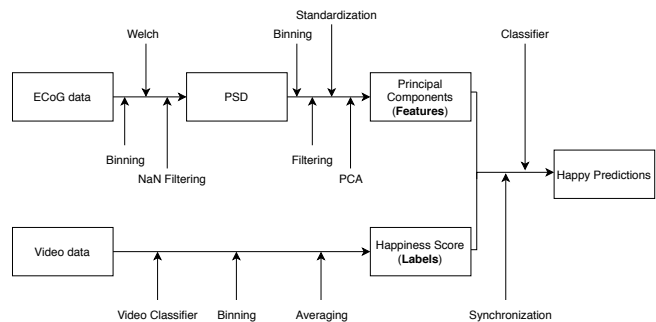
Welch

Standardization

Binning

Classifier

ECoG data

PSD

Principal Components (**Features**)

Binning

NaN Filtering

Filtering

PCA

Happy Predictions

Video data

Happiness Score (**Labels**)

Video Classifier

Binning

Averaging

Synchronization